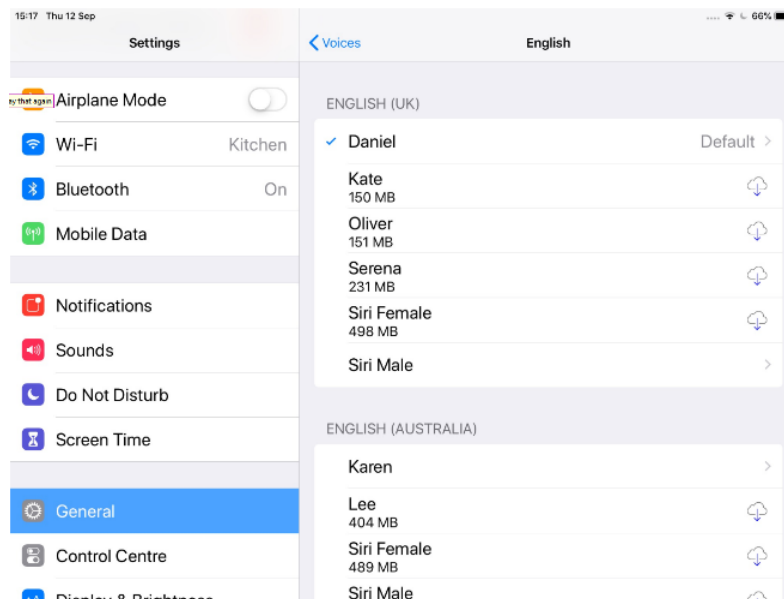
15:17 Thu 12 Sep

66%

Settings

ay that again

Airplane Mode

Wi-Fi Kitchen

Bluetooth On

Mobile Data

Notifications

Sounds

Do Not Disturb

Screen Time

General

Control Centre

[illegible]

Voices

English

ENGLISH (UK)

Daniel Default

Kate
150 MB

Oliver
151 MB

Serena
231 MB

Siri Female
498 MB

Siri Male

ENGLISH (AUSTRALIA)

Karen

Lee
404 MB

Siri Female
489 MB

Siri Male